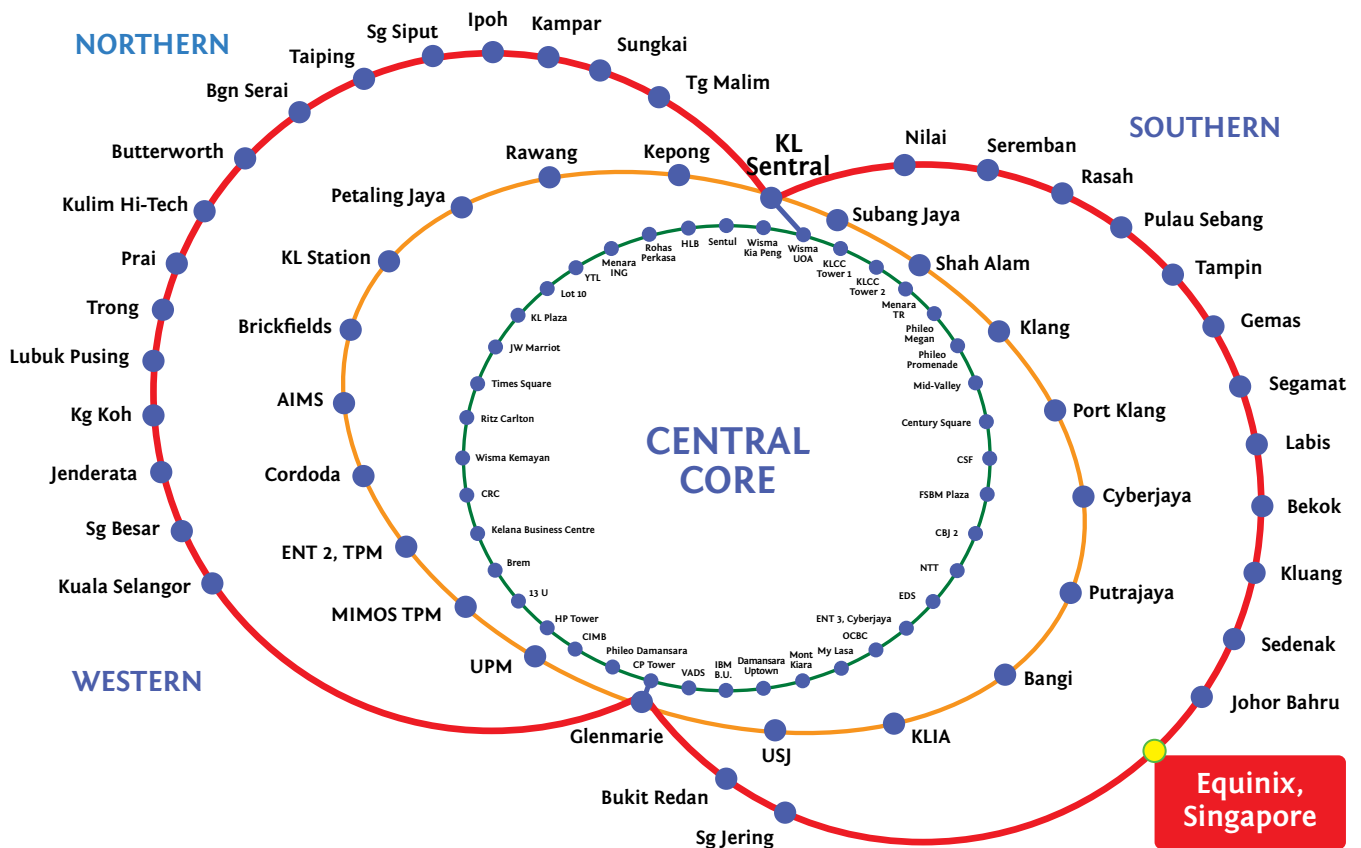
NORTHERN

Sg Siput
Ipoh
Kampar
Sungkai
Taiping
Tg Malim
Bgn Serai
Butterworth
Kulim Hi-Tech
Prai
Trong
Lubuk Pusing
Kg Koh
Jenderata
Sg Besar
Kuala Selangor

SOUTHERN

KL Sentral
Nilai
Seremban
Rasah
Pulau Sebang
Tampin
Gemas
Segamat
Labis
Bekok
Kluang
Sedenak
Johor Bahru

Rawang
Kepong
Petaling Jaya
KL Station
Brickfields
AIMS
Cordoda
ENT 2, TPM
MIMOS TPM
UPM
Subang Jaya
Shah Alam
Klang
Port Klang
Cyberjaya
Putrajaya
Bangi
KLIA
USJ
Glenmarie
Bukit Redan
Sg Jering

Menara ING
Rohas Perkasa
HLB
Sentul
Wisma Kia Peng
Wisma UOA
KLCC Tower 1
KLCC Tower 2
Menara TR
Phileo Megan
Phileo Promenade
Mid-Valley
Century Square
CSF
FSBM Plaza
CBJ 2
NTT
EDS
ENT 3, Cyberjaya
OCBC
My Lasa
Mont Kiara
Damansara Uptown
IBM B.U.
VADS
CP Tower
Phileo Damansara
CIMB
HP Tower
13 U
Brem
Kelana Business Centre
CRC
Wisma Kemayan
Ritz Carlton
Times Square
JW Marriot
KL Plaza
Lot 10
YTL

CENTRAL CORE

WESTERN

Equinix, Singapore